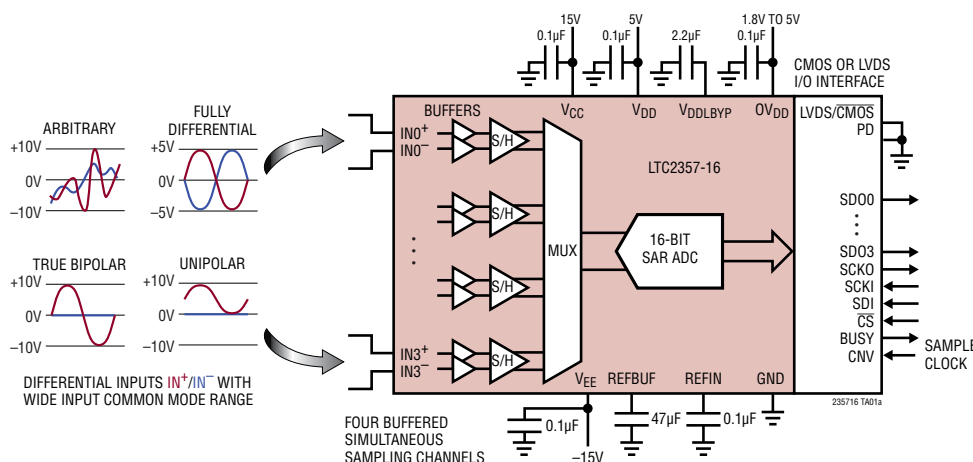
15V
0.1µF
5V
0.1µF
2.2µF
1.8V TO 5V
0.1µF
CMOS OR LVDS I/O INTERFACE

ARBITRARY
+10V
0V
–10V

FULLY DIFFERENTIAL
+5V
0V
–5V

TRUE BIPOLAR
+10V
0V
–10V

UNIPOLAR
+10V
0V
–10V

DIFFERENTIAL INPUTS IN$^+$/IN$^-$ WITH WIDE INPUT COMMON MODE RANGE

BUFFERS
$V_{CC}$
$V_{DD}$
$V_{DDLBYP}$
$OV_{DD}$
LVDS/$\overline{CMOS}$
PD
IN0$^+$
IN0$^-$
S/H
S/H
S/H
S/H
LTC2357-16
MUX
16-BIT SAR ADC
SDO0
SDO3
SCKO
SCKI
SDI
$\overline{CS}$
BUSY
CNV
SAMPLE CLOCK
IN3$^+$
IN3$^-$
$V_{EE}$
REFBUF
REFIN
GND
0.1µF
47µF
0.1µF
–15V
235716 TA01a

FOUR BUFFERED SIMULTANEOUS SAMPLING CHANNELS